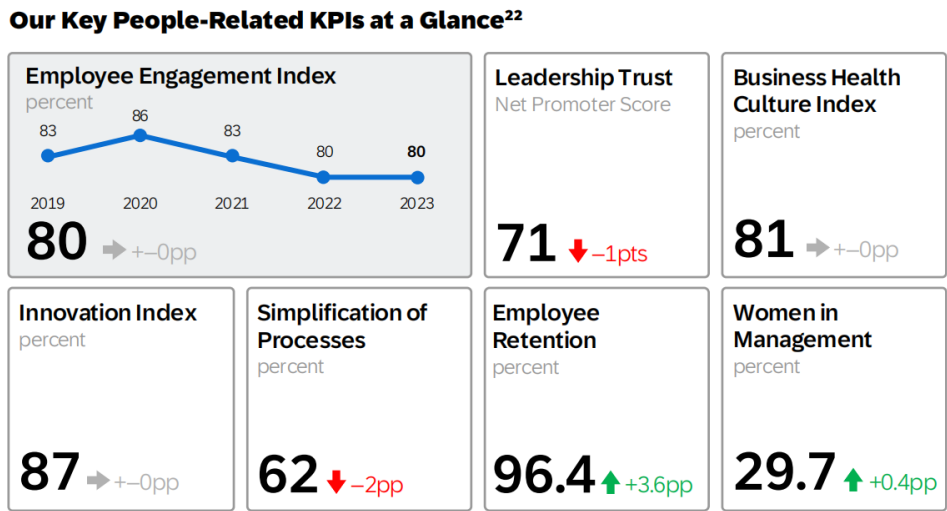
Our Key People-Related KPIs at a Glance$^{22}$

Employee Engagement Index
percent

| 2019 | 2020 | 2021 | 2022 | 2023 |
|---|---|---|---|---|
| 83 | 86 | 83 | 80 | **80** |

80 +–0pp

Leadership Trust
Net Promoter Score

71 –1pts

Business Health Culture Index
percent

81 +–0pp

Innovation Index
percent

87 +–0pp

Simplification of Processes
percent

62 –2pp

Employee Retention
percent

96.4 +3.6pp

Women in Management
percent

29.7 +0.4pp